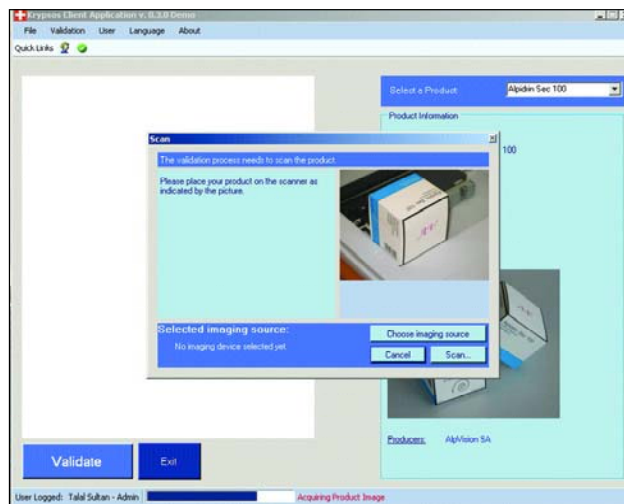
Krypsos Client Application v. 0.3.0 Demo

File Validation User Language About

Quick Links

Select a Product: Alpidin Sec 100

Product Information

100

Scan

The validation process needs to scan the product.

Please place your product on the scanner as indicated by the picture.

Selected imaging source:

No imaging device selected yet.

Choose imaging source

Cancel

Scan...

Producers: AlpVision SA

Validate

Exit

User Logged: Talal Sultan - Admin

Acquiring Product Image